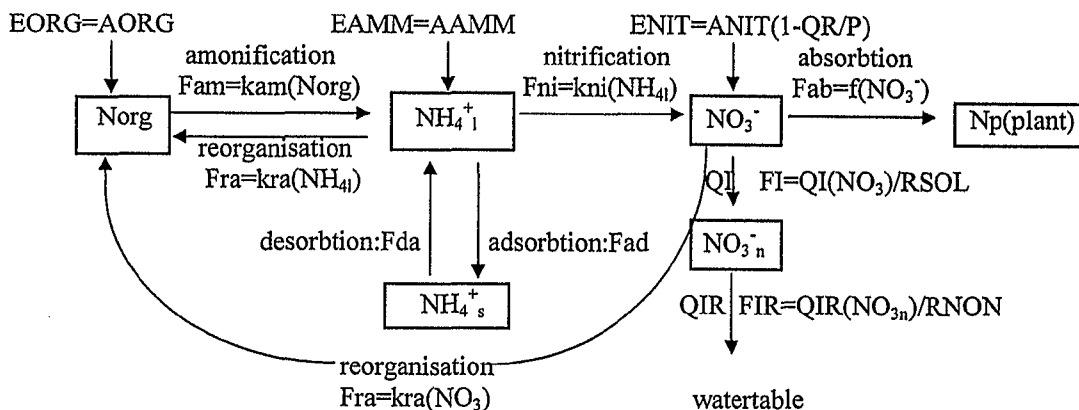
EORG=AORG

EAMM=AAMM

ENIT=ANIT(1-QR/P)

amonification
Fam=kam(Norg)

nitrification
Fni=kni($NH_{4l}$)

absorbtion
Fab=f($NO_3^-$)

Norg

$NH_4^+{}_l$

$NO_3^-$

Np(plant)

reorganisation
Fra=kra($NH_{4l}$)

QI

FI=QI($NO_3$)/RSOL

desorbtion:Fda

adsorbtion:Fad

$NO_3^-{}_n$

$NH_4^+{}_s$

QIR

FIR=QIR($NO_{3n}$)/RNON

reorganisation
Fra=kra($NO_3$)

watertable